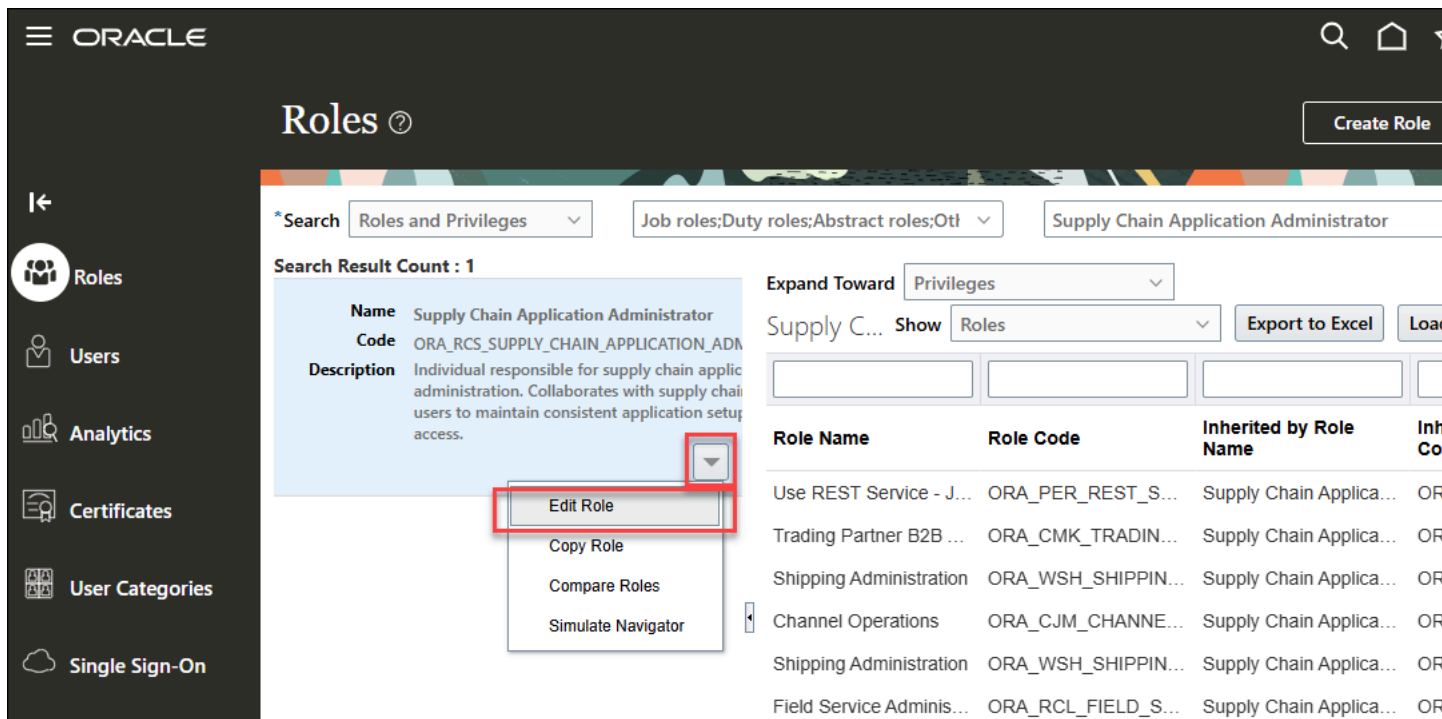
ORACLE

Roles ⓘ

Create Role

Roles

Users

Analytics

Certificates

User Categories

Single Sign-On

*Search Roles and Privileges

Job roles;Duty roles;Abstract roles;Otl

Supply Chain Application Administrator

Search Result Count : 1

Name Supply Chain Application Administrator

Code ORA_RCS_SUPPLY_CHAIN_APPLICATION_ADM

Description Individual responsible for supply chain applic administration. Collaborates with supply chair users to maintain consistent application setup access.

Edit Role

Copy Role

Compare Roles

Simulate Navigator

Expand Toward Privileges

Supply C... Show Roles

Export to Excel

Loa

| Role Name | Role Code | Inherited by Role Name | Inh Co |
|---|---|---|---|
| Use REST Service - J... | ORA_PER_REST_S... | Supply Chain Applica... | OR |
| Trading Partner B2B ... | ORA_CMK_TRADIN... | Supply Chain Applica... | OR |
| Shipping Administration | ORA_WSH_SHIPPIN... | Supply Chain Applica... | OR |
| Channel Operations | ORA_CJM_CHANNE... | Supply Chain Applica... | OR |
| Shipping Administration | ORA_WSH_SHIPPIN... | Supply Chain Applica... | OR |
| Field Service Adminis... | ORA_RCL_FIELD_S... | Supply Chain Applica... | OR |